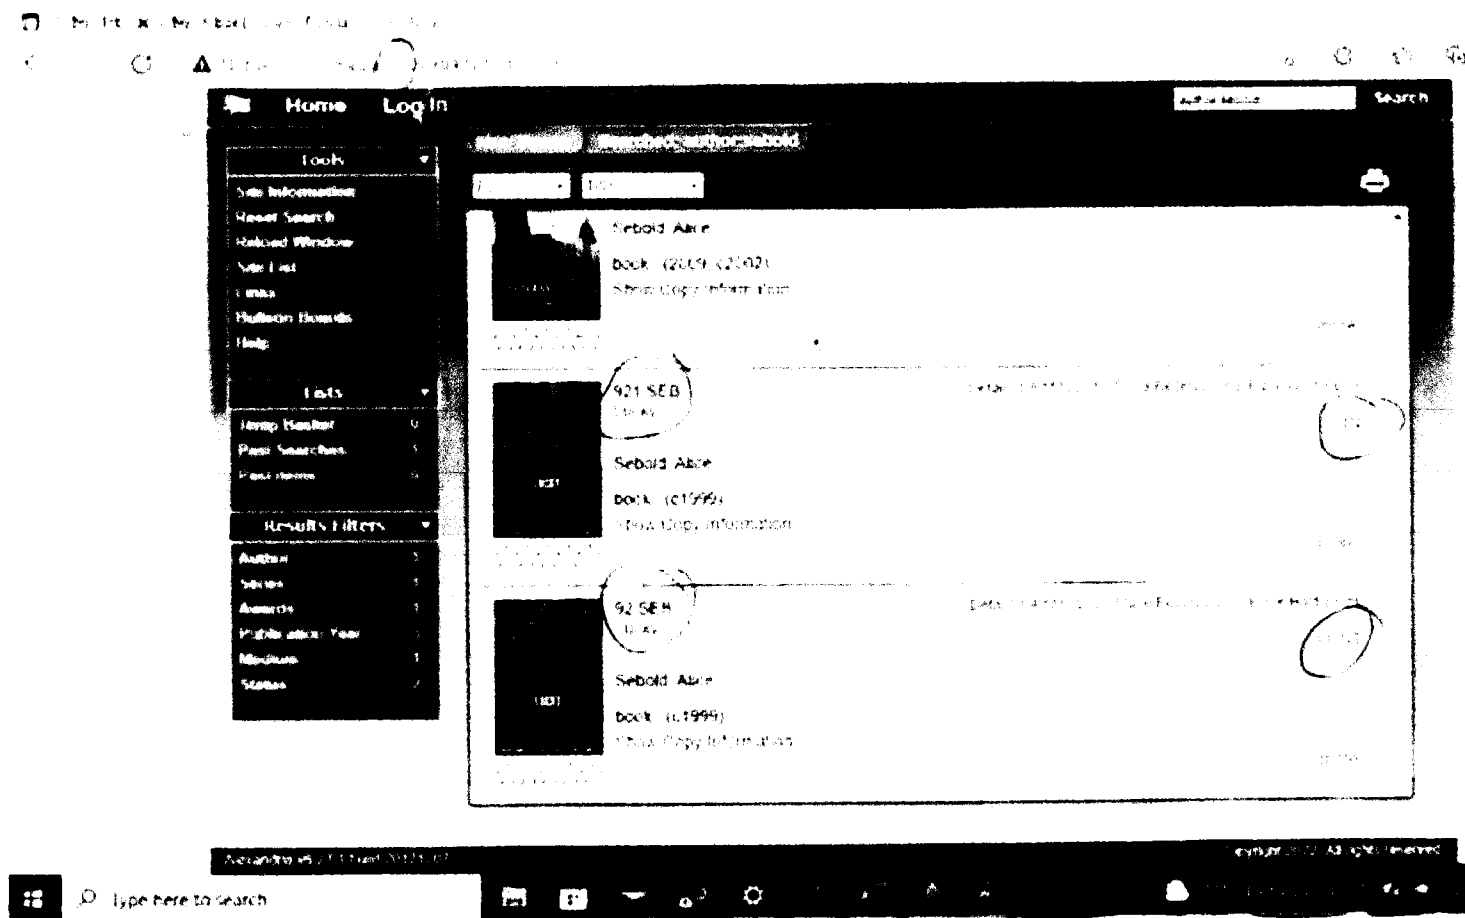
Home Log In

Search

Tools
Site Information
Reset Search
Reload Window
Site List
Links
Bulletin Boards
Help

Lists
Temp Basket
Past Searches
Past Items

Results Filters
Author
Series
Awards
Publication Year
Medium
Status

Sebold Alice
book (2009) c2002
Show Copy Information

921 SEB
Sebold Alice
book (c1999)
Show Copy Information

92 SEB
Sebold Alice
book (c1999)
Show Copy Information

Alexandria
Copyright All rights reserved

Type here to search